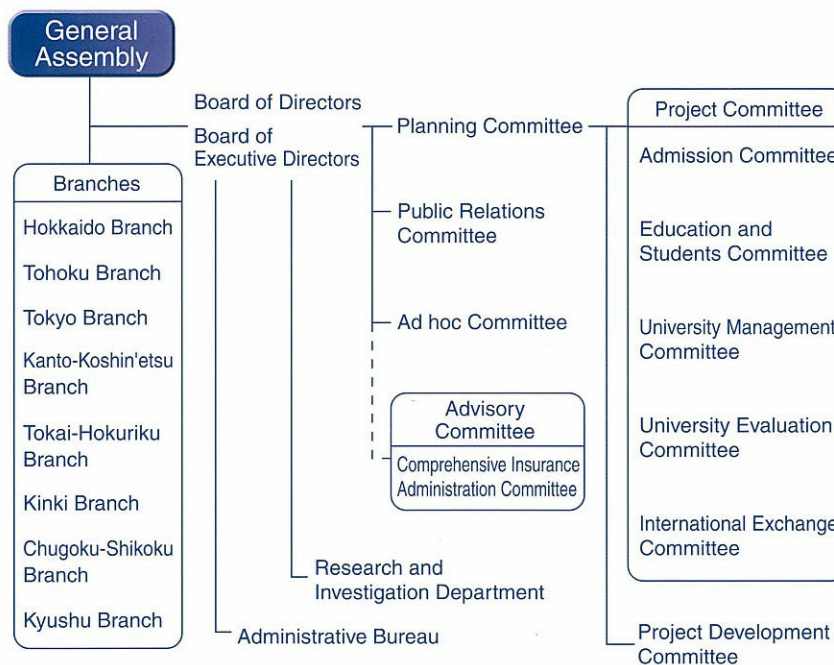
General Assembly

Board of Directors

Board of Executive Directors

Branches

Hokkaido Branch

Tohoku Branch

Tokyo Branch

Kanto-Koshin'etsu Branch

Tokai-Hokuriku Branch

Kinki Branch

Chugoku-Shikoku Branch

Kyushu Branch

Planning Committee

Public Relations Committee

Ad hoc Committee

Advisory Committee

Comprehensive Insurance Administration Committee

Research and Investigation Department

Administrative Bureau

Project Committee

Admission Committee

Education and Students Committee

University Management Committee

University Evaluation Committee

International Exchange Committee

Project Development Committee